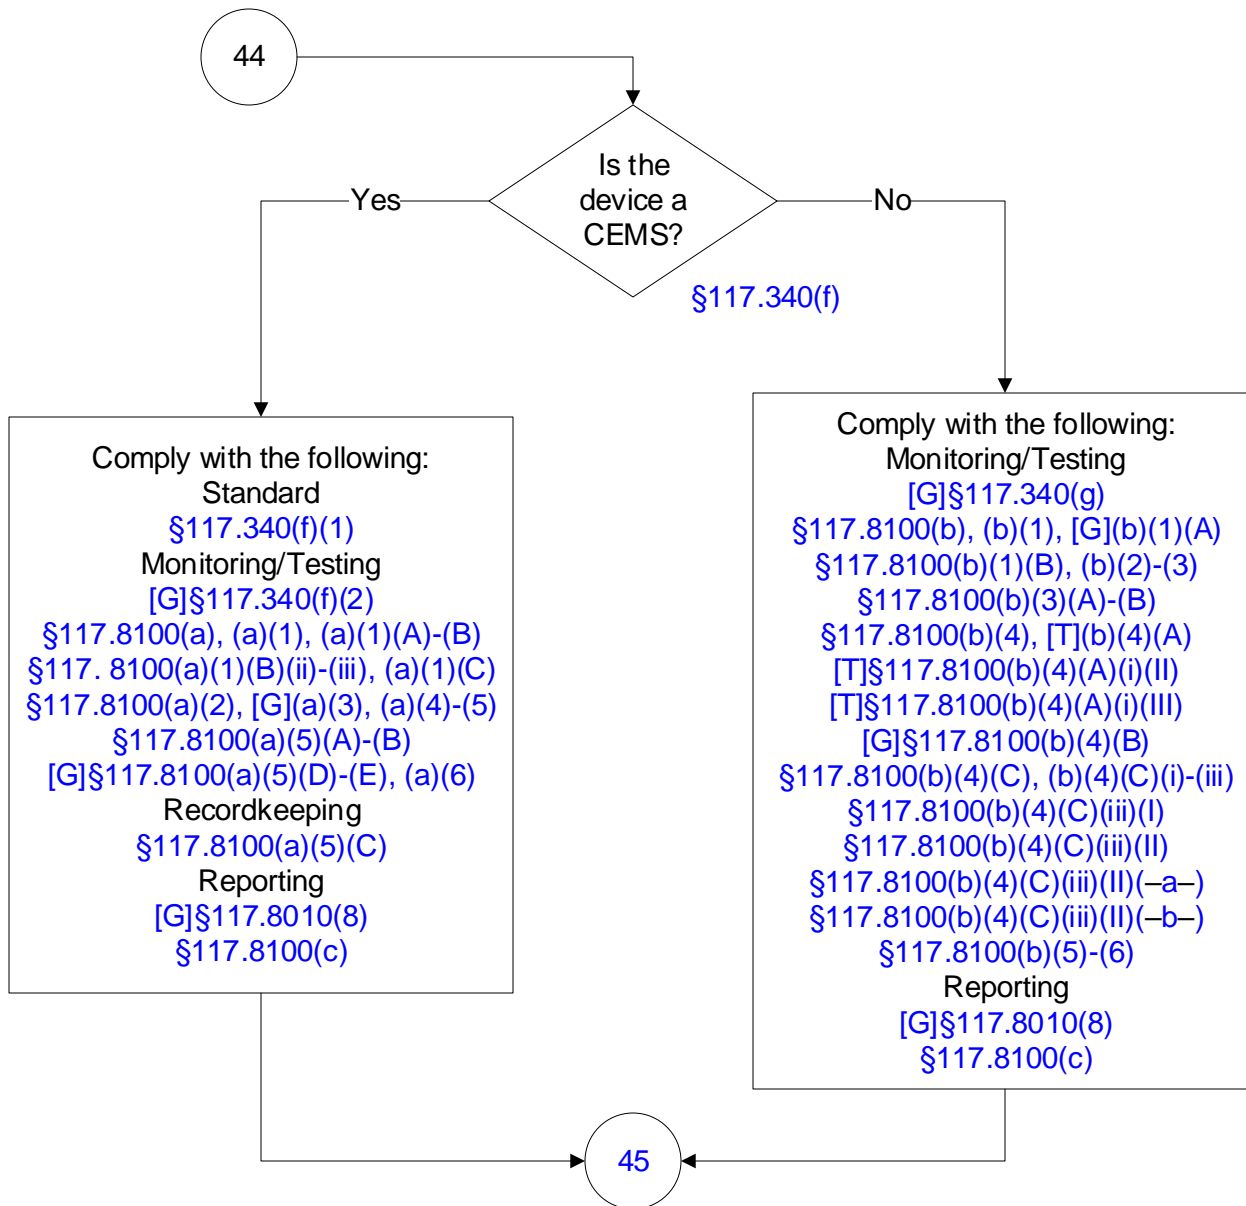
44

Is the device a CEMS?

§117.340(f)

Yes

No

Comply with the following:
Standard
§117.340(f)(1)
Monitoring/Testing
[G]§117.340(f)(2)
§117.8100(a), (a)(1), (a)(1)(A)-(B)
§117. 8100(a)(1)(B)(ii)-(iii), (a)(1)(C)
§117.8100(a)(2), [G](a)(3), (a)(4)-(5)
§117.8100(a)(5)(A)-(B)
[G]§117.8100(a)(5)(D)-(E), (a)(6)
Recordkeeping
§117.8100(a)(5)(C)
Reporting
[G]§117.8010(8)
§117.8100(c)

Comply with the following:
Monitoring/Testing
[G]§117.340(g)
§117.8100(b), (b)(1), [G](b)(1)(A)
§117.8100(b)(1)(B), (b)(2)-(3)
§117.8100(b)(3)(A)-(B)
§117.8100(b)(4), [T](b)(4)(A)
[T]§117.8100(b)(4)(A)(i)(II)
[T]§117.8100(b)(4)(A)(i)(III)
[G]§117.8100(b)(4)(B)
§117.8100(b)(4)(C), (b)(4)(C)(i)-(iii)
§117.8100(b)(4)(C)(iii)(I)
§117.8100(b)(4)(C)(iii)(II)
§117.8100(b)(4)(C)(iii)(II)(–a–)
§117.8100(b)(4)(C)(iii)(II)(–b–)
§117.8100(b)(5)-(6)
Reporting
[G]§117.8010(8)
§117.8100(c)

45